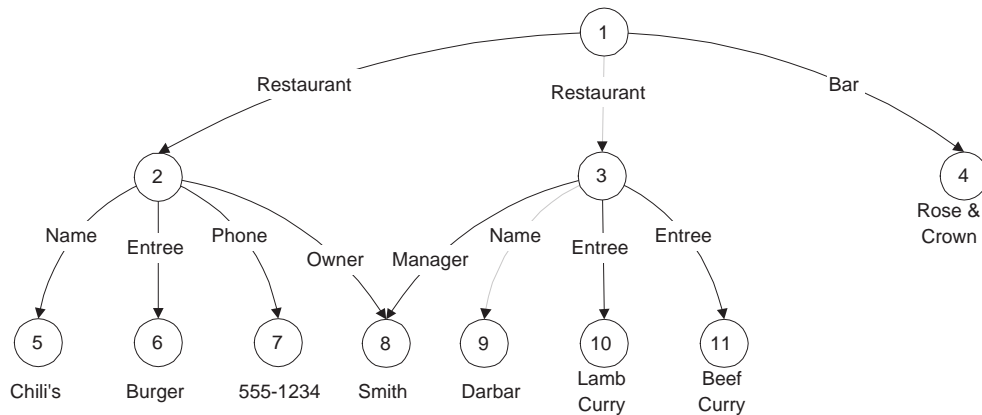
1

Restaurant

Restaurant

Bar

2

3

4

Rose & Crown

Name

Entree

Phone

Owner

Manager

Name

Entree

Entree

5

6

7

8

9

10

11

Chili's

Burger

555-1234

Smith

Darbar

Lamb Curry

Beef Curry